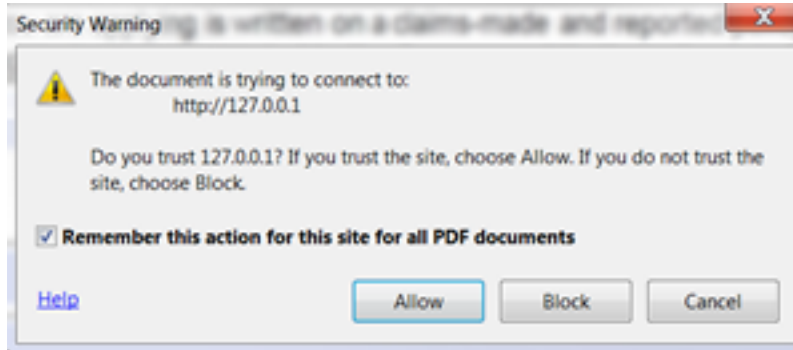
Security Warning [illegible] is written on a claims-made and reported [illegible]

The document is trying to connect to:
http://127.0.0.1

Do you trust 127.0.0.1? If you trust the site, choose Allow. If you do not trust the site, choose Block.

Remember this action for this site for all PDF documents

Help

Allow

Block

Cancel